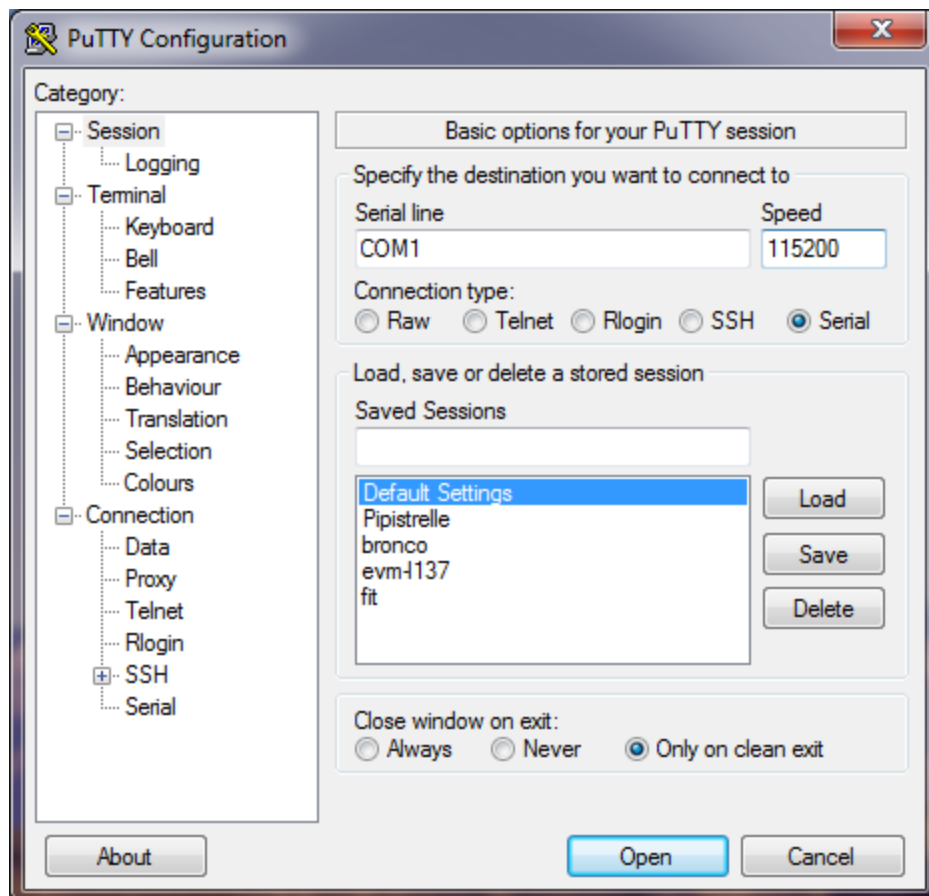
PuTTY Configuration

Category:

Session
Logging
Terminal
Keyboard
Bell
Features
Window
Appearance
Behaviour
Translation
Selection
Colours
Connection
Data
Proxy
Telnet
Rlogin
SSH
Serial

Basic options for your PuTTY session

Specify the destination you want to connect to

Serial line
COM1

Speed
115200

Connection type:
Raw Telnet Rlogin SSH Serial

Load, save or delete a stored session

Saved Sessions

Default Settings
Pipistrelle
bronco
evm-l137
fit

Load
Save
Delete

Close window on exit:
Always Never Only on clean exit

About
Open
Cancel